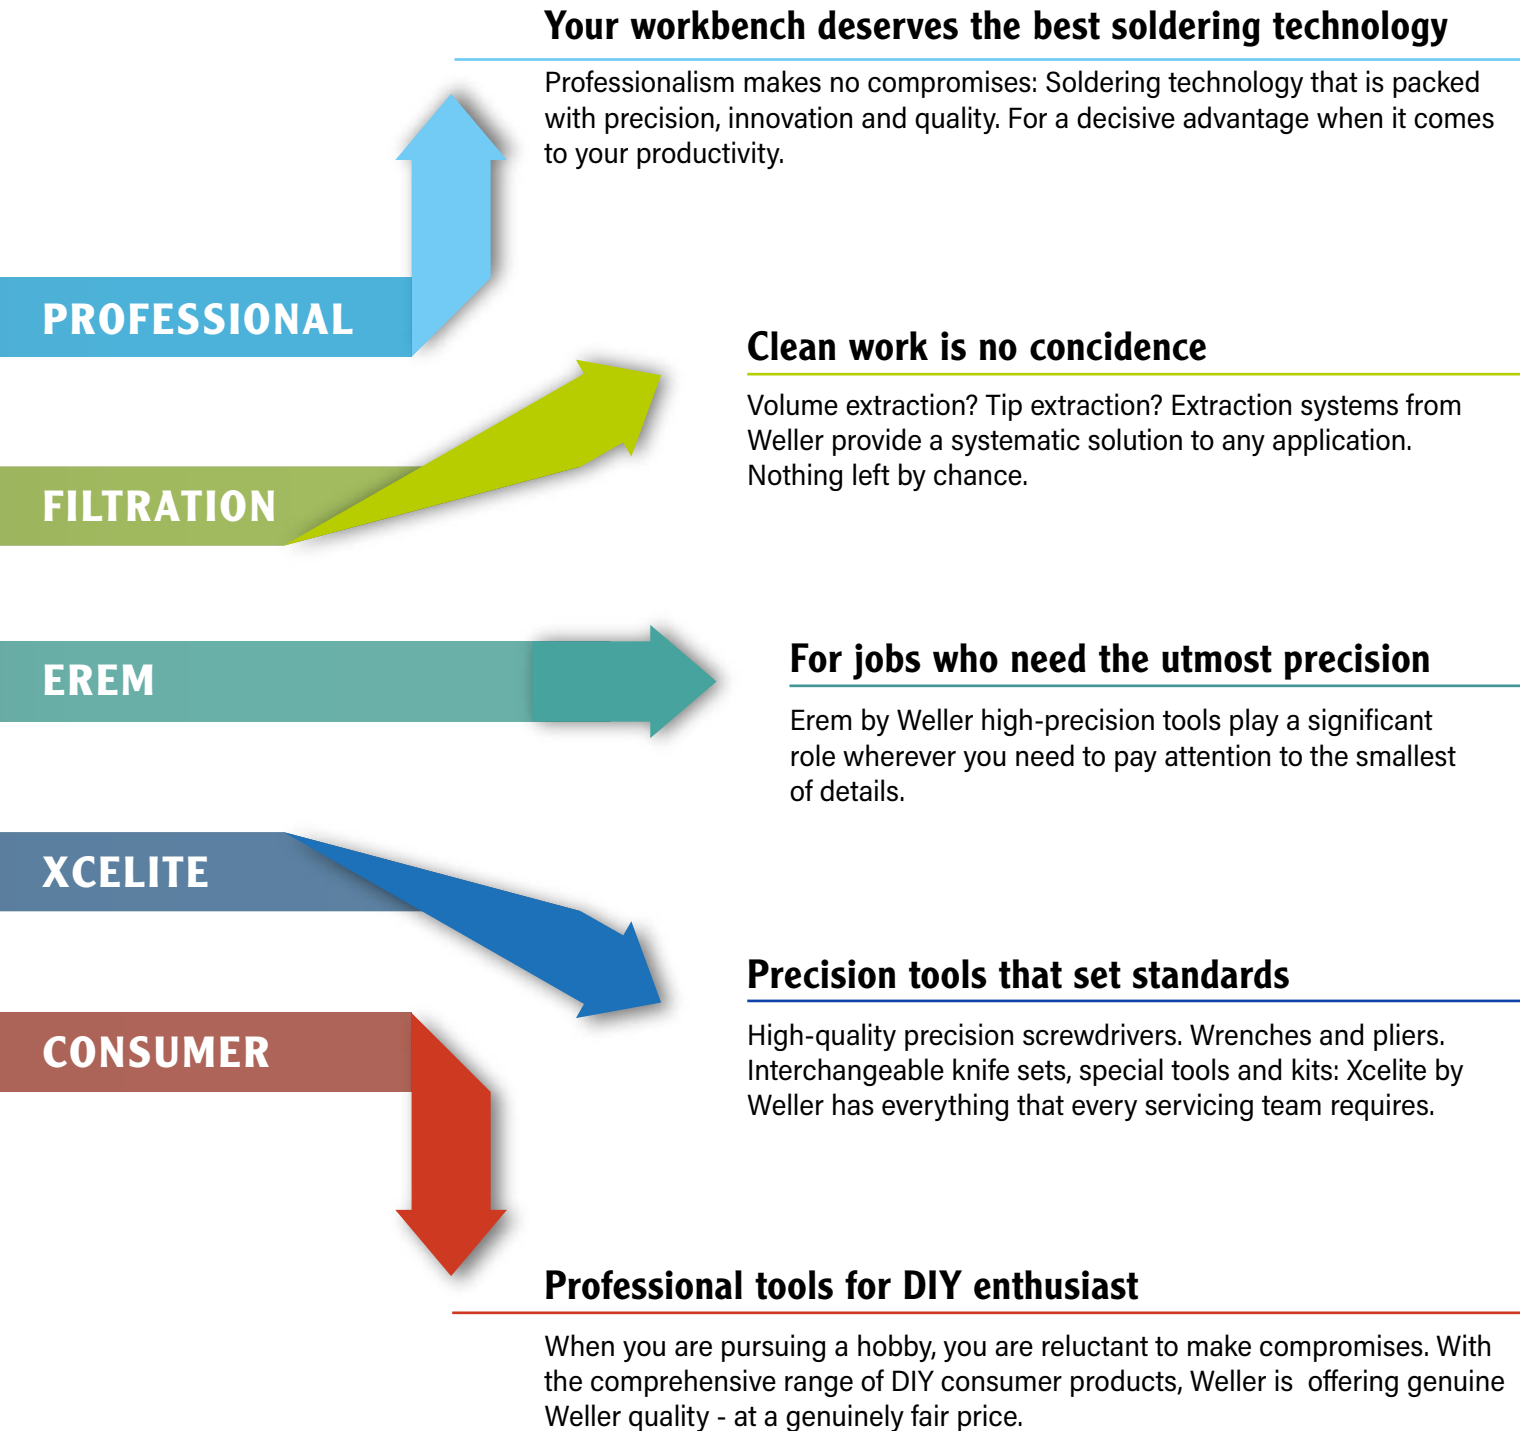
Your workbench deserves the best soldering technology

Professionalism makes no compromises: Soldering technology that is packed with precision, innovation and quality. For a decisive advantage when it comes to your productivity.

PROFESSIONAL

Clean work is no concidence

Volume extraction? Tip extraction? Extraction systems from Weller provide a systematic solution to any application. Nothing left by chance.

FILTRATION

EREM

For jobs who need the utmost precision

Erem by Weller high-precision tools play a significant role wherever you need to pay attention to the smallest of details.

XCELITE

Precision tools that set standards

High-quality precision screwdrivers. Wrenches and pliers. Interchangeable knife sets, special tools and kits: Xcelite by Weller has everything that every servicing team requires.

CONSUMER

Professional tools for DIY enthusiast

When you are pursuing a hobby, you are reluctant to make compromises. With the comprehensive range of DIY consumer products, Weller is offering genuine Weller quality - at a genuinely fair price.